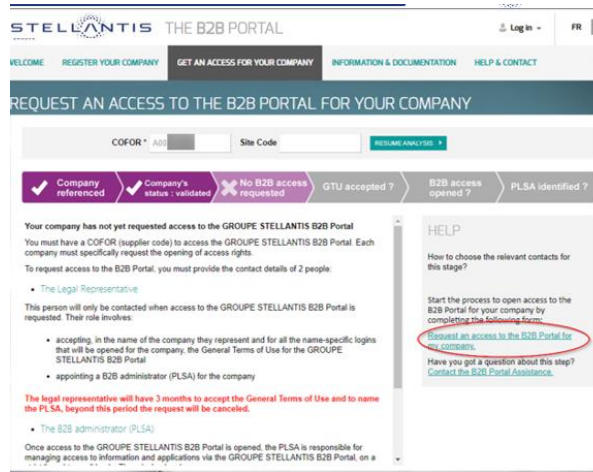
STELLANTIS THE B2B PORTAL

Log in FR

VELCOME REGISTER YOUR COMPANY GET AN ACCESS FOR YOUR COMPANY INFORMATION & DOCUMENTATION HELP & CONTACT

REQUEST AN ACCESS TO THE B2B PORTAL FOR YOUR COMPANY

COFOR * A00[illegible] Site Code RESUME ANALYSIS

Company referenced | Company's status : validated | No B2B access requested | GTU accepted ? | B2B access opened ? | PLSA identified ?

Your company has not yet requested access to the GROUPE STELLANTIS B2B Portal

You must have a COFOR (supplier code) to access the GROUPE STELLANTIS B2B Portal. Each company must specifically request the opening of access rights.

To request access to the B2B Portal, you must provide the contact details of 2 people:

• The Legal Representative

This person will only be contacted when access to the GROUPE STELLANTIS B2B Portal is requested. Their role involves:

• accepting, in the name of the company they represent and for all the name-specific logins that will be opened for the company, the General Terms of Use for the GROUPE STELLANTIS B2B Portal

• appointing a B2B administrator (PLSA) for the company

The legal representative will have 3 months to accept the General Terms of Use and to name the PLSA, beyond this period the request will be canceled.

• The B2B administrator (PLSA)

Once access to the GROUPE STELLANTIS B2B Portal is opened, the PLSA is responsible for managing access to information and applications via the GROUPE STELLANTIS B2B Portal, on a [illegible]

HELP

How to choose the relevant contacts for this stage?

Start the process to open access to the B2B Portal for your company by completing the following form:

Request an access to the B2B Portal for my company.

Have you got a question about this step?
Contact the B2B Portal Assistance.